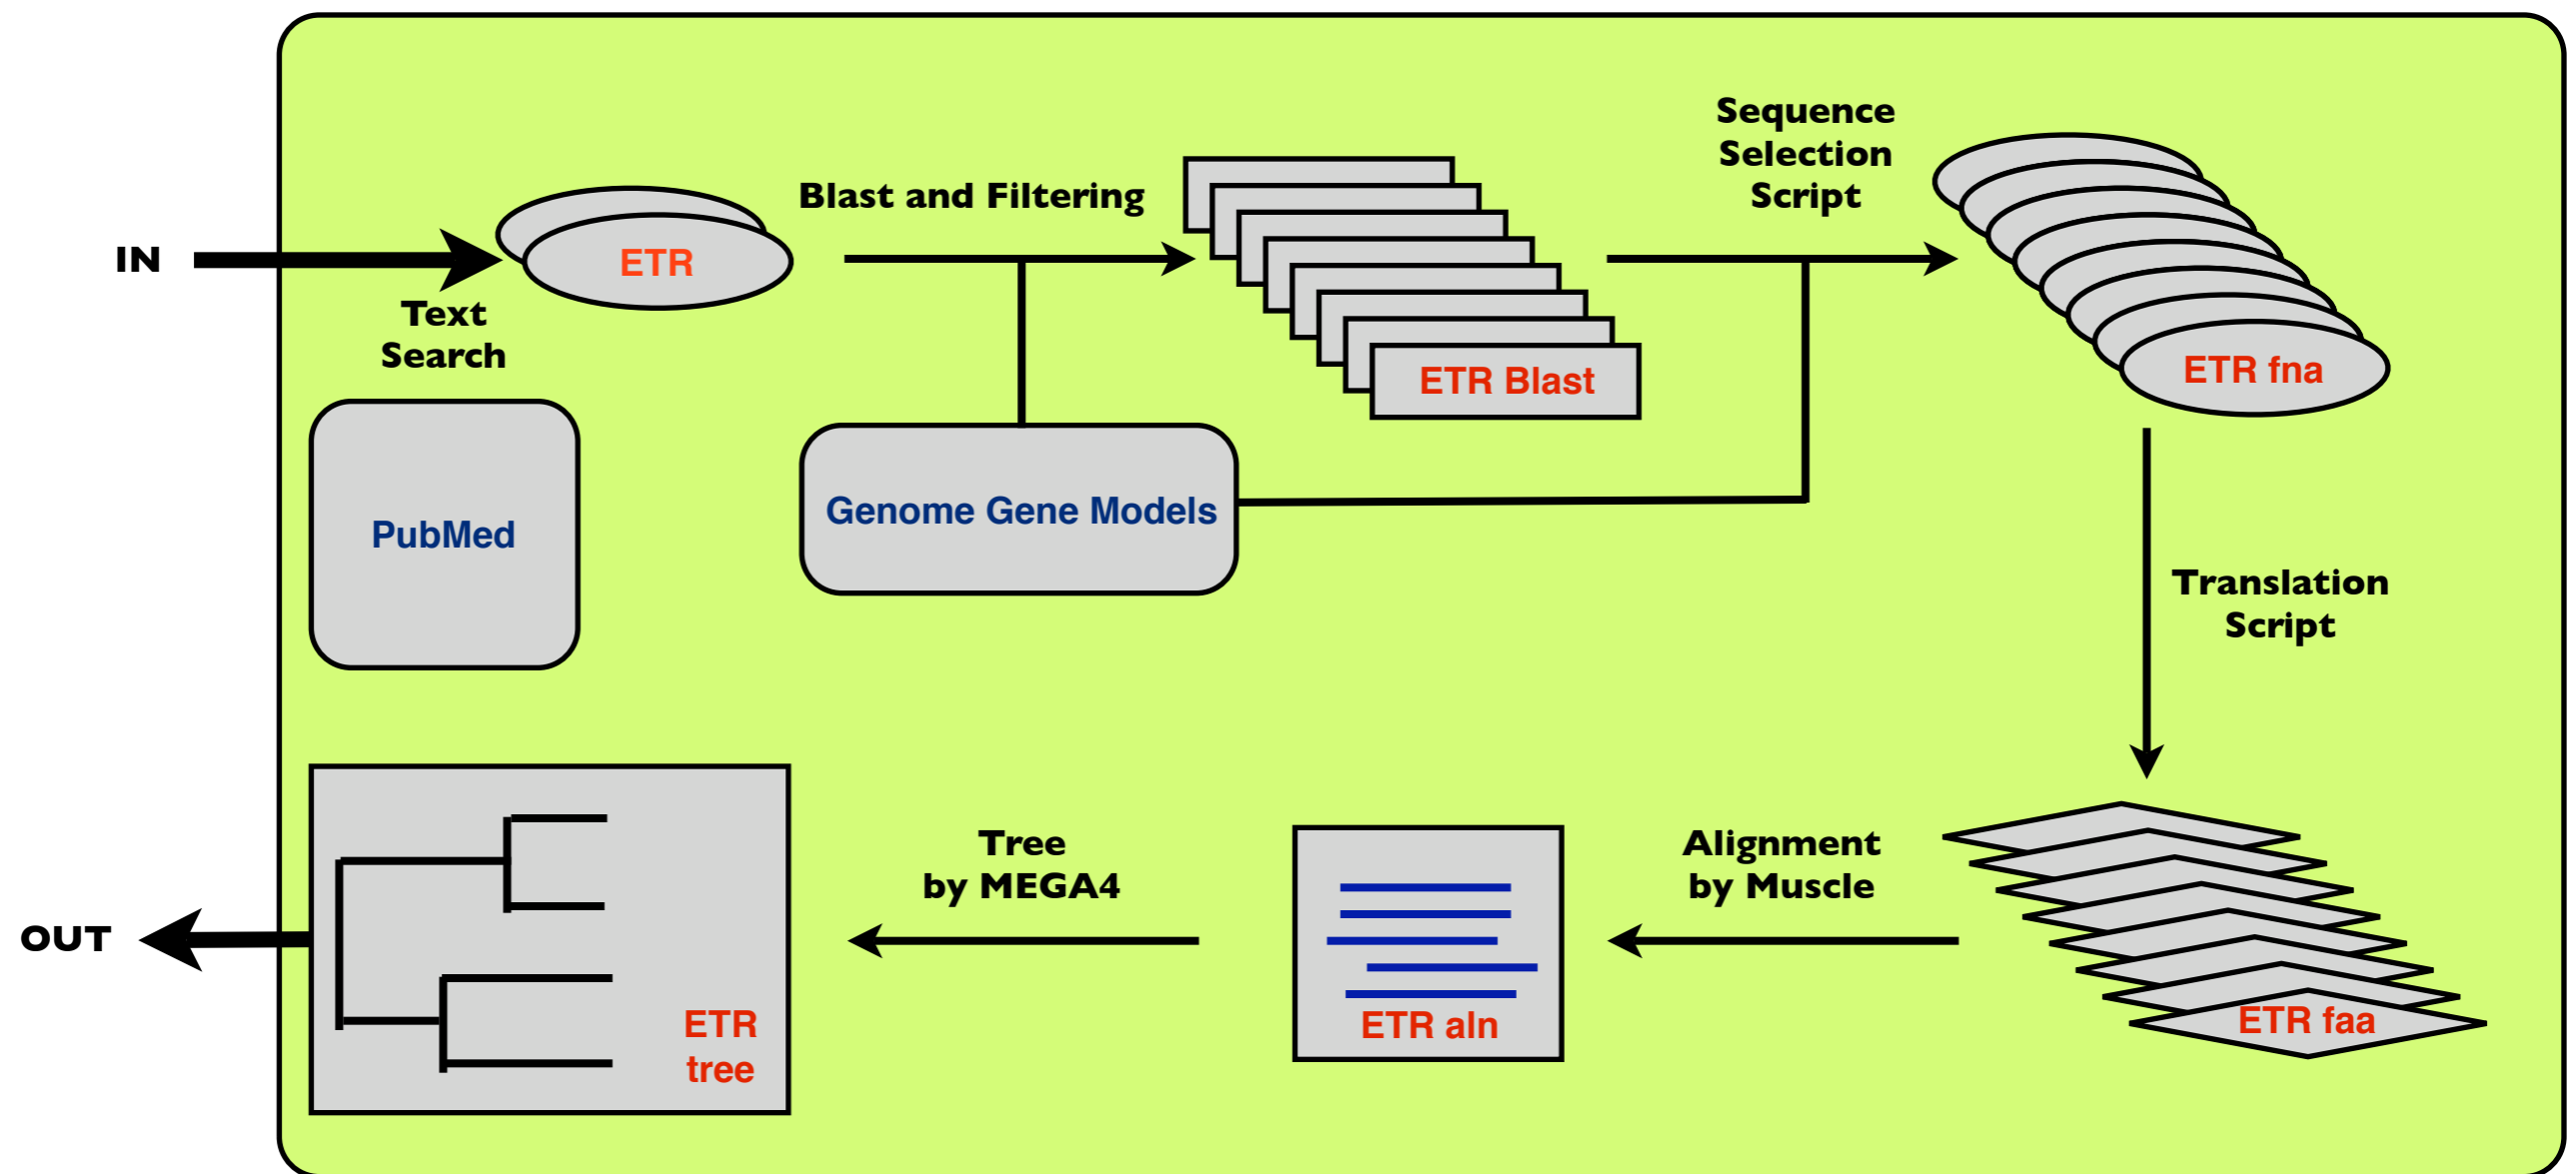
IN

Text Search

ETR

PubMed

Blast and Filtering

Genome Gene Models

ETR Blast

Sequence Selection Script

ETR fna

Translation Script

ETR faa

Alignment by Muscle

ETR aln

Tree by MEGA4

ETR tree

OUT